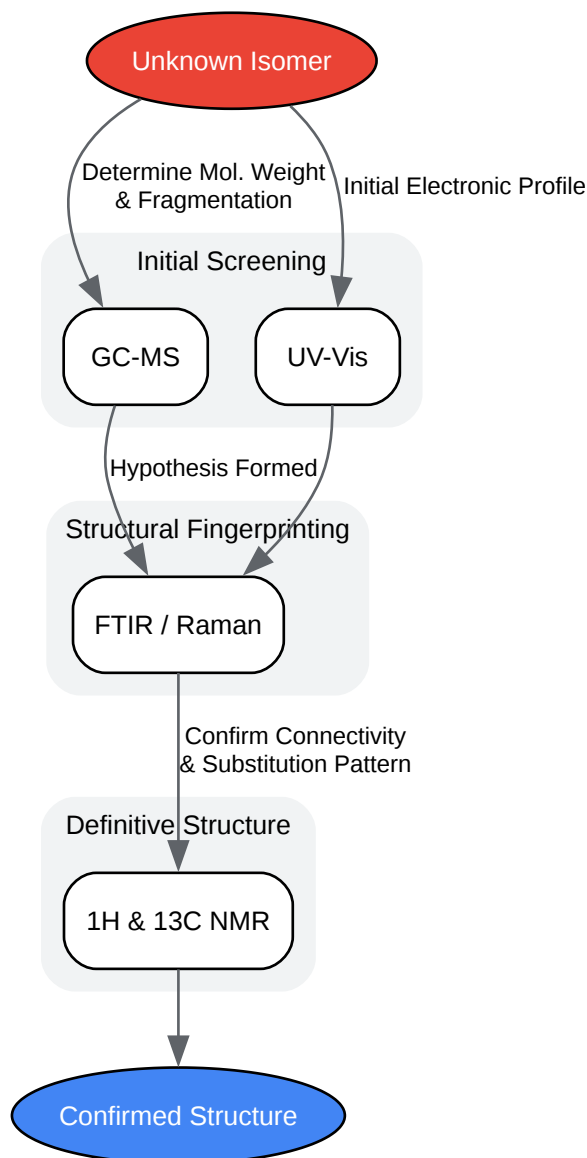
Unknown Isomer

Determine Mol. Weight & Fragmentation

Initial Electronic Profile

Initial Screening

GC-MS

UV-Vis

Hypothesis Formed

Structural Fingerprinting

FTIR / Raman

Confirm Connectivity & Substitution Pattern

Definitive Structure

1H & 13C NMR

Confirmed Structure